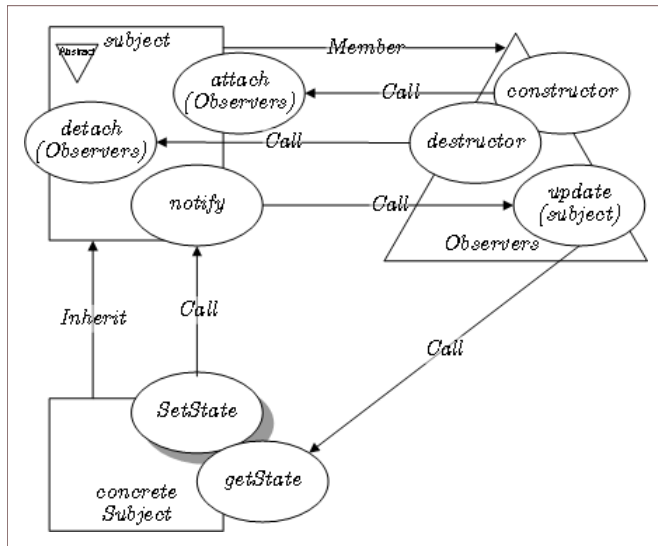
Abstract
subject

Member

attach
(Observers)

Call

constructor

detach
(Observers)

Call

destructor

notify

Call

update
(subject)

Observers

Inherit

Call

Call

SetState

getState

concrete
Subject